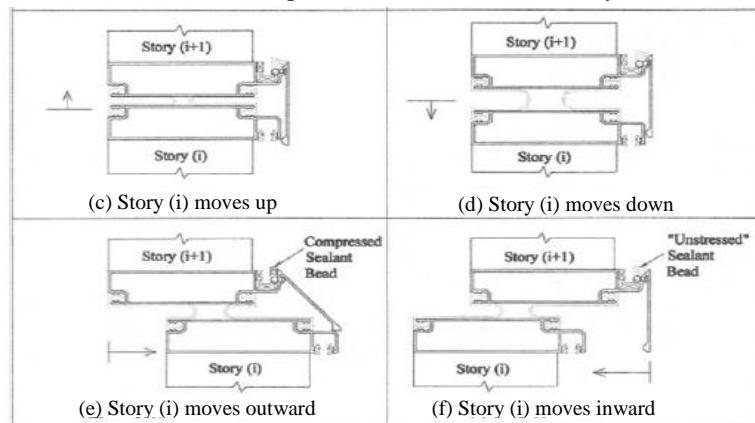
Story (i+1)

Story (i)

(c) Story (i) moves up

Story (i+1)

Story (i)

(d) Story (i) moves down

Story (i+1)

Compressed Sealant Bead

Story (i)

(e) Story (i) moves outward

Story (i+1)

"Unstressed" Sealant Bead

Story (i)

(f) Story (i) moves inward